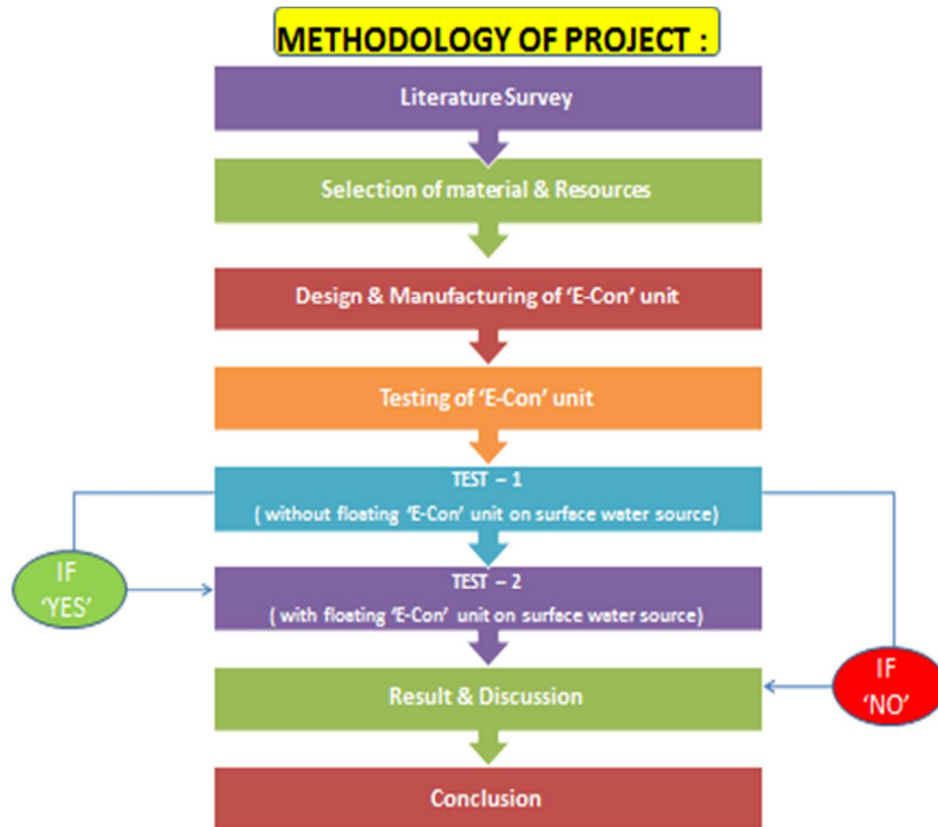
METHODOLOGY OF PROJECT :

Literature Survey

Selection of material & Resources

Design & Manufacturing of 'E-Con' unit

Testing of 'E-Con' unit

TEST – 1
( without floating 'E-Con' unit on surface water source)

IF 'YES'

TEST – 2
( with floating 'E-Con' unit on surface water source)

IF 'NO'

Result & Discussion

Conclusion